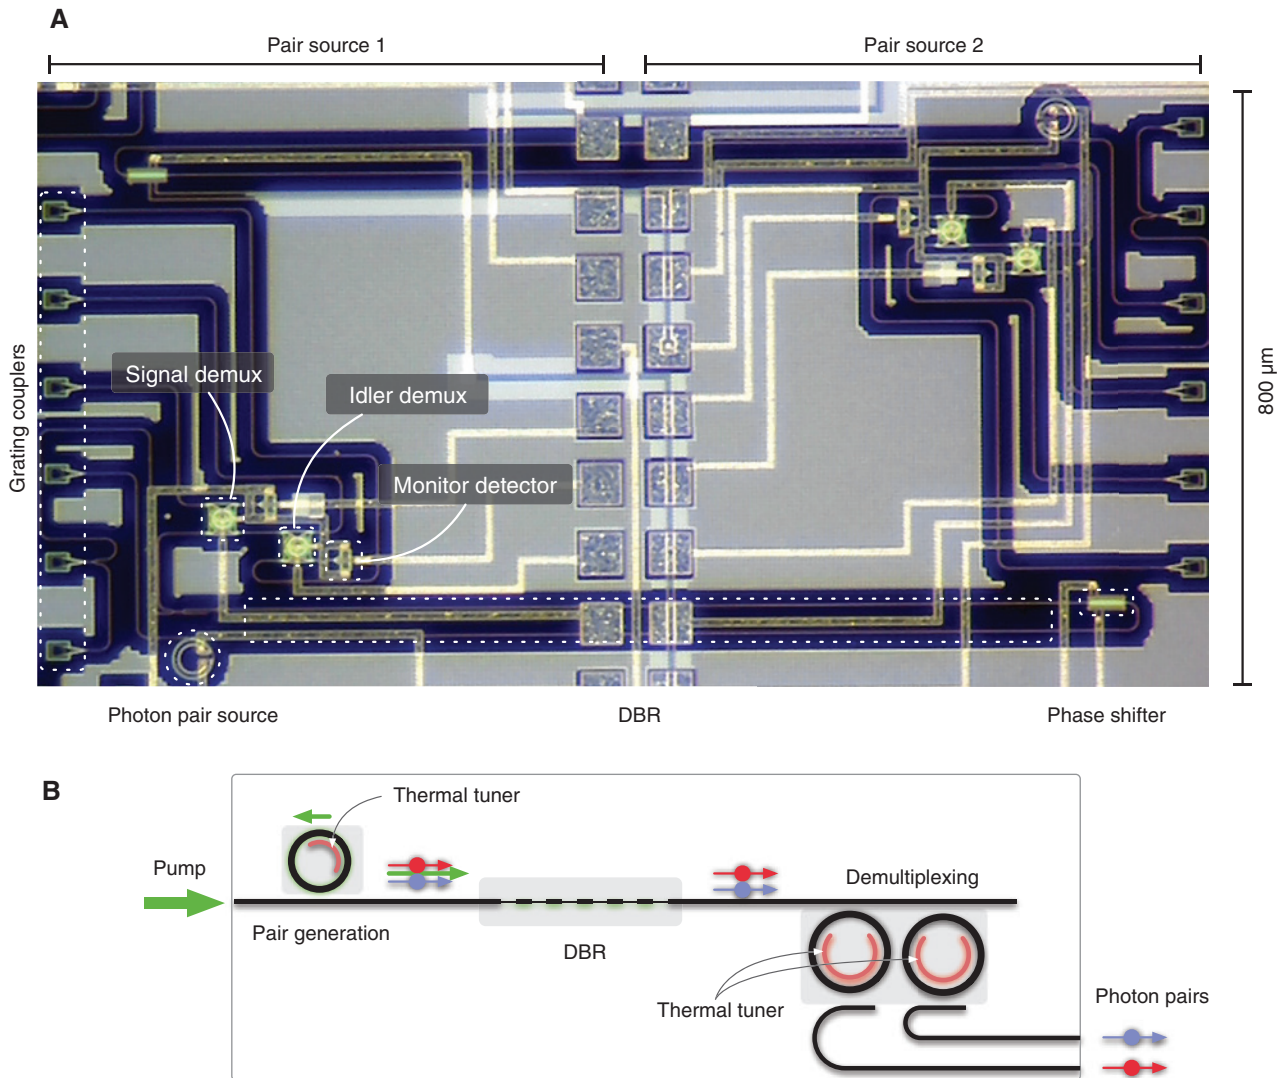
A

Pair source 1

Pair source 2

800 μm

Grating couplers

Signal demux

Idler demux

Monitor detector

Photon pair source

DBR

Phase shifter

B

Thermal tuner

Pump

Pair generation

DBR

Demultiplexing

Thermal tuner

Photon pairs